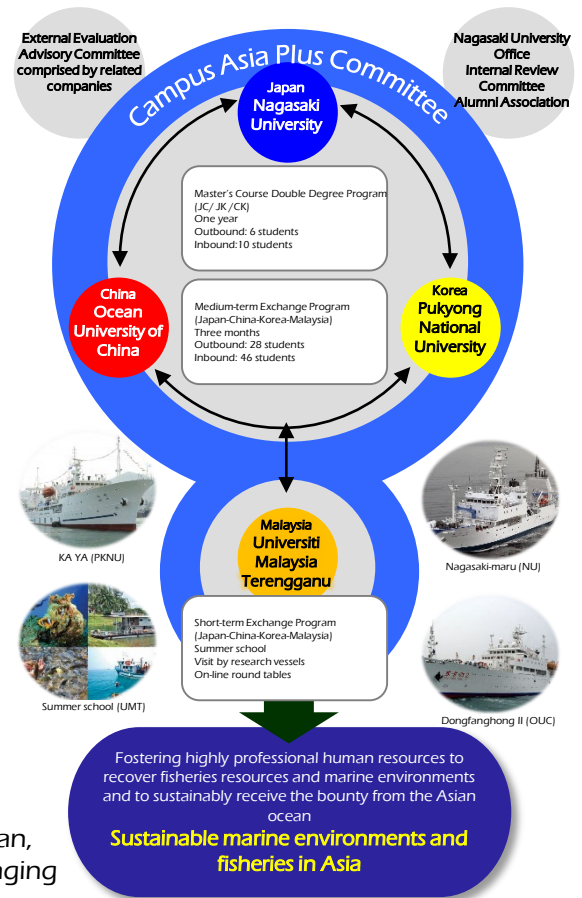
External Evaluation Advisory Committee comprised by related companies

Nagasaki University Office Internal Review Committee Alumni Association

Campus Asia Plus Committee

Japan Nagasaki University

Master's Course Double Degree Program (JC/ JK /CK)
One year
Outbound: 6 students
Inbound:10 students

China Ocean University of China

Medium-term Exchange Program (Japan-China-Korea-Malaysia)
Three months
Outbound: 28 students
Inbound: 46 students

Korea Pukyong National University

KA YA (PKNU)

Malaysia Universiti Malaysia Terengganu

Nagasaki-maru (NU)

Short-term Exchange Program (Japan-China-Korea-Malaysia)
Summer school
Visit by research vessels
On-line round tables

Summer school (UMT)

Dongfanghong II (OUC)

Fostering highly professional human resources to recover fisheries resources and marine environments and to sustainably receive the bounty from the Asian ocean

Sustainable marine environments and fisheries in Asia

an,
nging